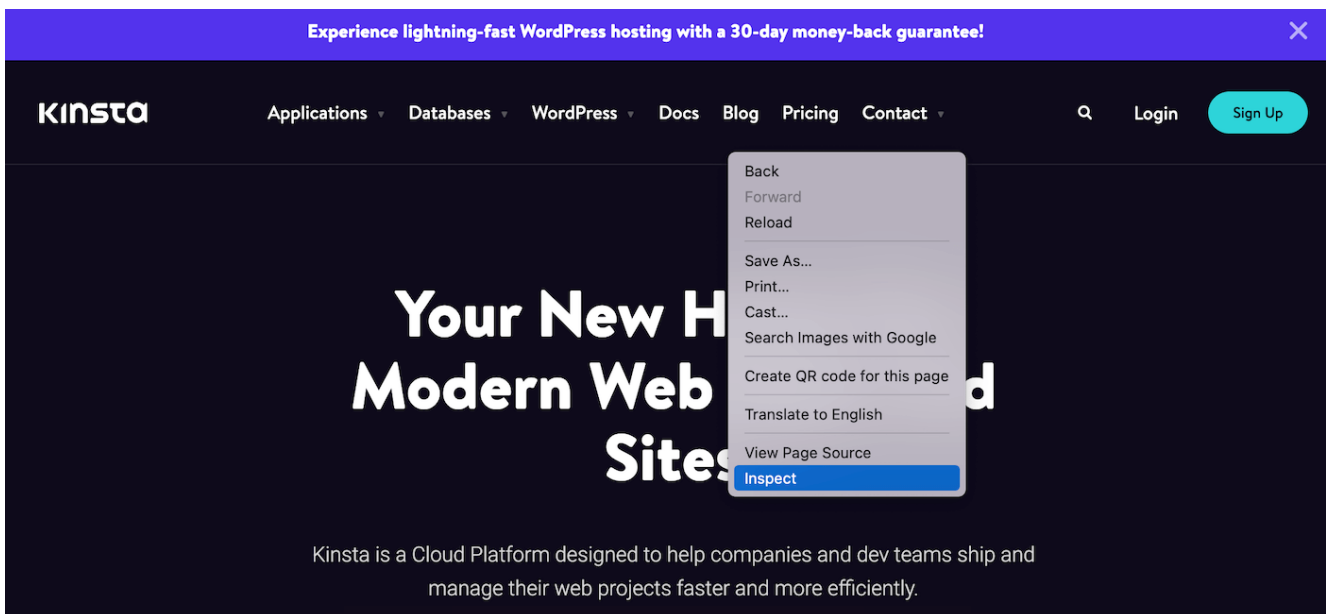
Experience lightning-fast WordPress hosting with a 30-day money-back guarantee!

kinsta

Applications Databases WordPress Docs Blog Pricing Contact

Login Sign Up

Back
Forward
Reload

Save As...
Print...
Cast...
Search Images with Google

Create QR code for this page

Translate to English

View Page Source
Inspect

Your New H
Modern Web d
Sites

Kinsta is a Cloud Platform designed to help companies and dev teams ship and manage their web projects faster and more efficiently.